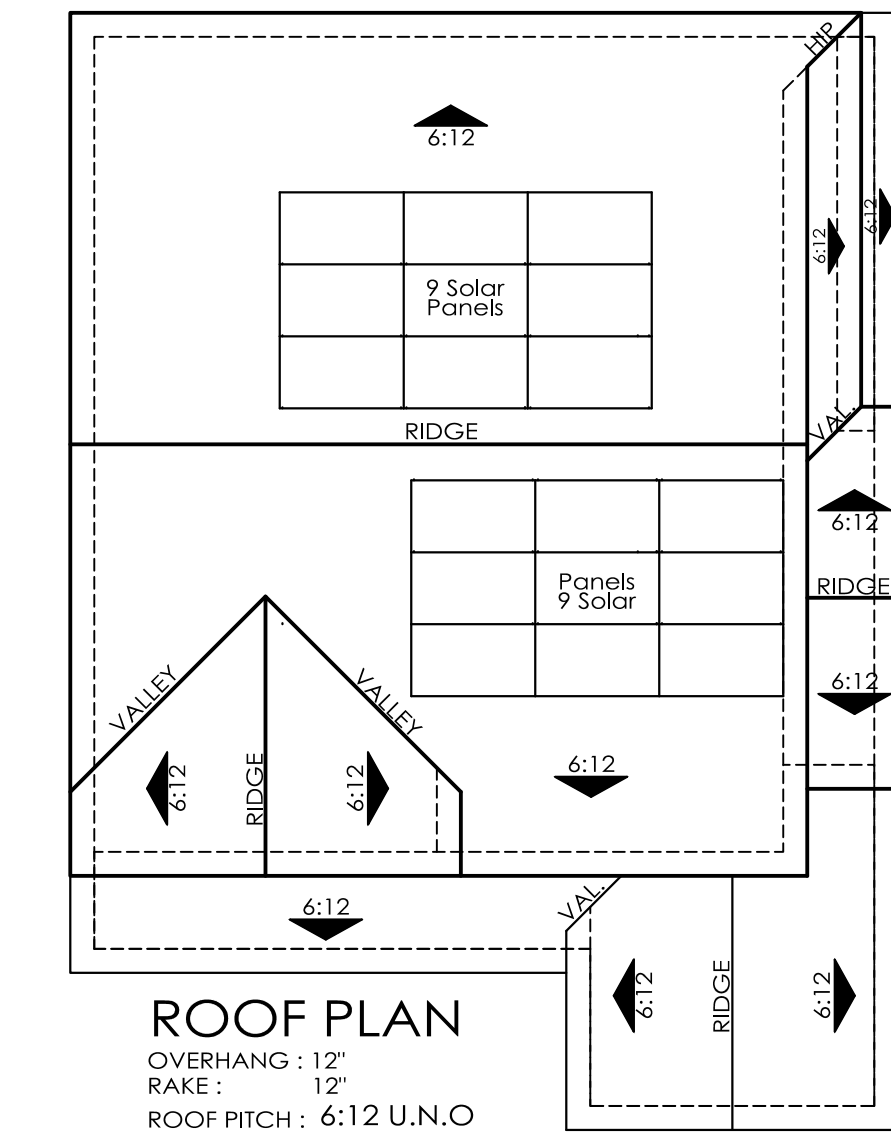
HIP

6:12

9 Solar Panels

6:12

6:12

RIDGE

VAL.

6:12

Panels 9 Solar

RIDGE

6:12

VALLEY

VALLEY

6:12

RIDGE

6:12

6:12

6:12

VAL.

6:12

RIDGE

6:12

ROOF PLAN
OVERHANG : 12"
RAKE : 12"
ROOF PITCH : 6:12 U.N.O